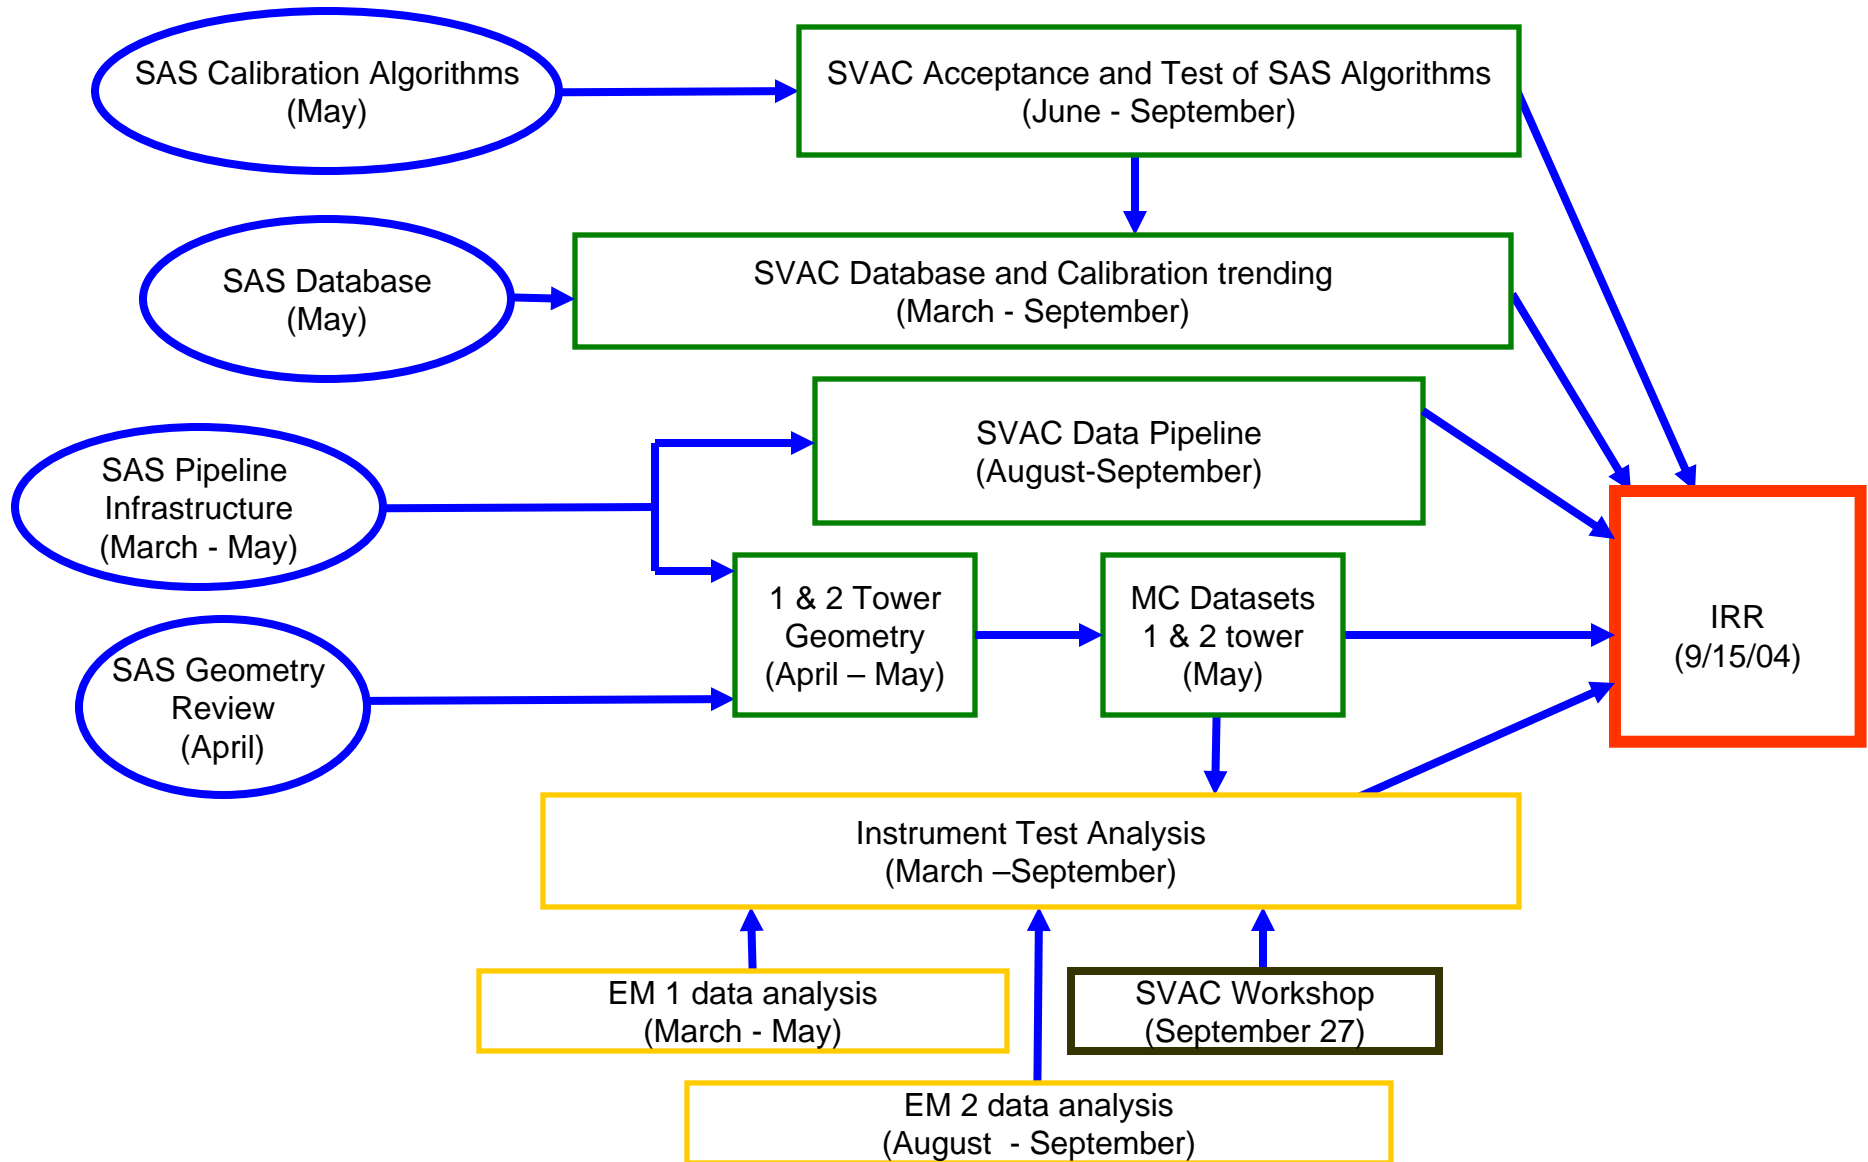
SAS Calibration Algorithms
(May)

SVAC Acceptance and Test of SAS Algorithms
(June - September)

SAS Database
(May)

SVAC Database and Calibration trending
(March - September)

SAS Pipeline
Infrastructure
(March - May)

SVAC Data Pipeline
(August-September)

1 & 2 Tower
Geometry
(April – May)

MC Datasets
1 & 2 tower
(May)

IRR
(9/15/04)

SAS Geometry
Review
(April)

Instrument Test Analysis
(March –September)

EM 1 data analysis
(March - May)

SVAC Workshop
(September 27)

EM 2 data analysis
(August - September)